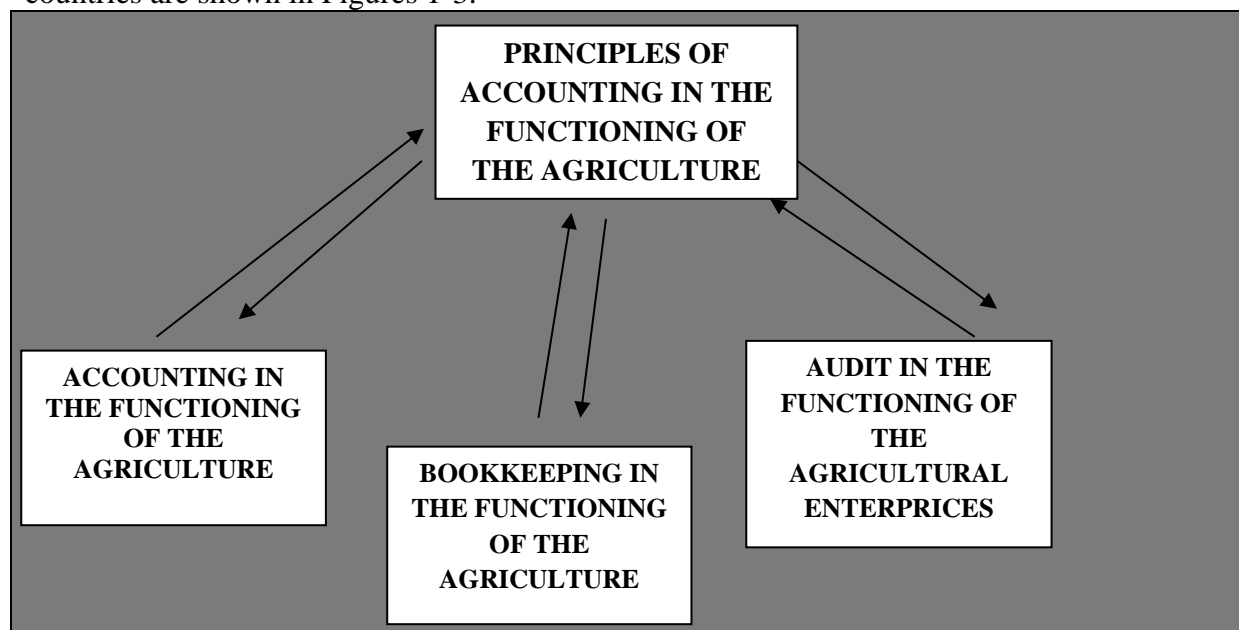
countries are shown in Figures 1-3.

PRINCIPLES OF ACCOUNTING IN THE FUNCTIONING OF THE AGRICULTURE

ACCOUNTING IN THE FUNCTIONING OF THE AGRICULTURE

BOOKKEEPING IN THE FUNCTIONING OF THE AGRICULTURE

AUDIT IN THE FUNCTIONING OF THE AGRICULTURAL ENTERPRICES